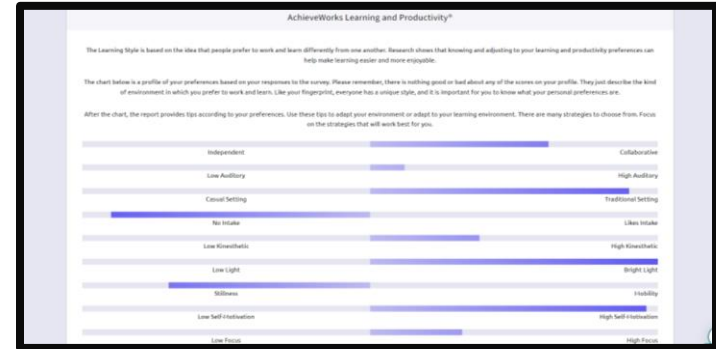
AchieveWorks Learning and Productivity®

The Learning Style is based on the idea that people prefer to work and learn differently from one another. Research shows that knowing and adjusting to your learning and productivity preferences can help make learning easier and more enjoyable.

The chart below is a profile of your preferences based on your responses to the survey. Please remember, there is nothing good or bad about any of the scores on your profile. They just describe the kind of environment in which you prefer to work and learn. Like your fingerprint, everyone has a unique style, and it is important for you to know what your personal preferences are.

After the chart, the report provides tips according to your preferences. Use these tips to adapt your environment or adapt to your learning environment. There are many strategies to choose from. Focus on the strategies that will work best for you.

Independent
Collaborative
Low Auditory
High Auditory
Casual Setting
Traditional Setting
No Intake
Likes Intake
Low Kinesthetic
High Kinesthetic
Low Light
Bright Light
Stillness
Mobility
Low Self-Motivation
High Self-Motivation
Low Focus
High Focus